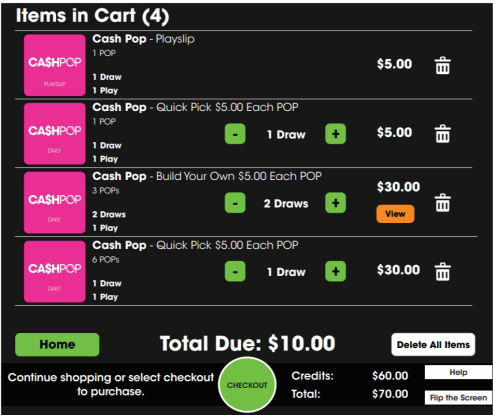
Items in Cart (4)

CA$HPOP
PLAYSLIP
Cash Pop - Playslip
1 POP
1 Draw
1 Play
$5.00

CA$HPOP
DAILY
Cash Pop - Quick Pick $5.00 Each POP
1 POP
1 Draw
1 Play
-
1 Draw
+
$5.00

CA$HPOP
DAILY
Cash Pop - Build Your Own $5.00 Each POP
3 POPs
2 Draws
1 Play
-
2 Draws
+
$30.00
View

CA$HPOP
DAILY
Cash Pop - Quick Pick $5.00 Each POP
6 POPs
1 Draw
1 Play
-
1 Draw
+
$30.00

Home
Total Due: $10.00
Delete All Items

Continue shopping or select checkout to purchase.
CHECKOUT
Credits: $60.00
Total: $70.00
Help
Flip the Screen